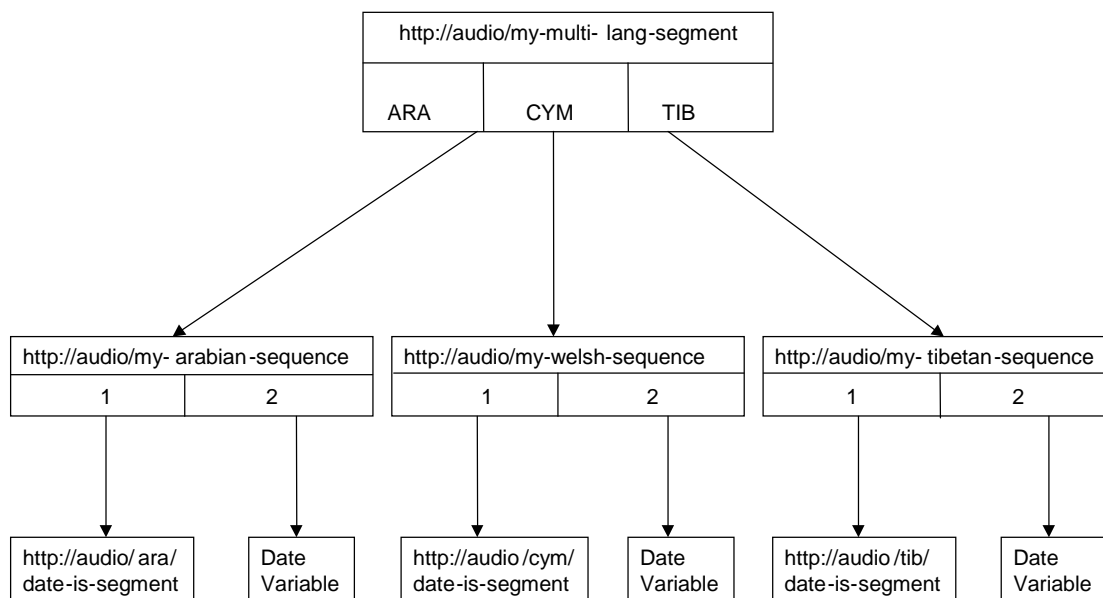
http://audio/my-multi- lang-segment

ARA

CYM

TIB

http://audio/my- arabian-sequence

1

2

http://audio/my-welsh-sequence

1

2

http://audio/my- tibetan-sequence

1

2

http://audio/ ara/ date-is-segment

Date Variable

http://audio/cym/ date-is-segment

Date Variable

http://audio/tib/ date-is-segment

Date Variable